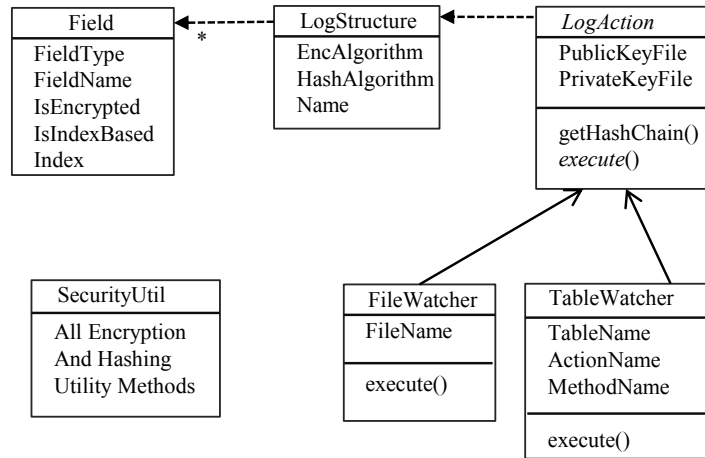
Field
FieldType
FieldName
IsEncrypted
IsIndexBased
Index

*

LogStructure
EncAlgorithm
HashAlgorithm
Name

*LogAction*
PublicKeyFile
PrivateKeyFile
getHashChain()
*execute*()

SecurityUtil
All Encryption
And Hashing
Utility Methods

FileWatcher
FileName
execute()

TableWatcher
TableName
ActionName
MethodName
execute()